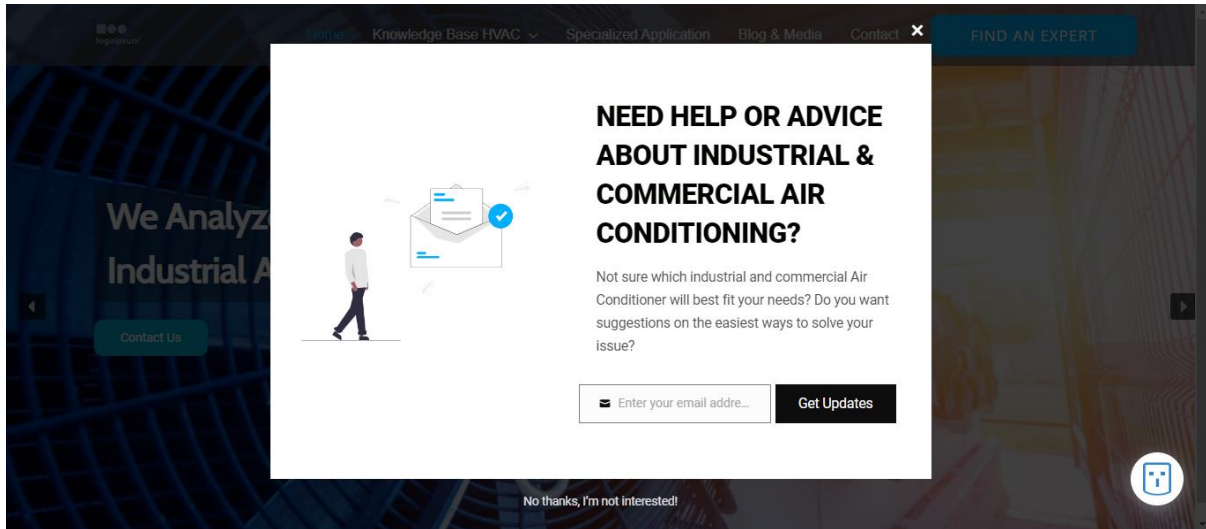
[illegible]

Home Knowledge Base HVAC Specialized Application Blog & Media Contact

FIND AN EXPERT

We Analyz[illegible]

Industrial A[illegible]

Contact Us

NEED HELP OR ADVICE ABOUT INDUSTRIAL & COMMERCIAL AIR CONDITIONING?

Not sure which industrial and commercial Air Conditioner will best fit your needs? Do you want suggestions on the easiest ways to solve your issue?

Enter your email addre...

Get Updates

No thanks, I'm not interested!